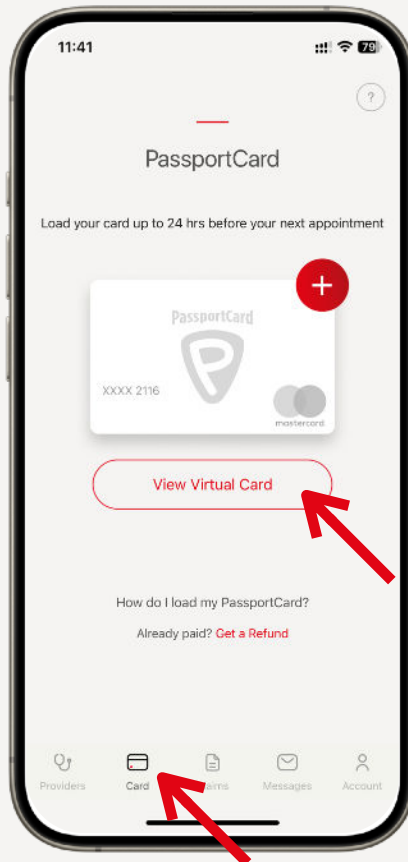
11:41

79

?

PassportCard

Load your card up to 24 hrs before your next appointment

PassportCard

XXXX 2116

mastercard

View Virtual Card

How do I load my PassportCard?

Already paid? Get a Refund

Providers

Card

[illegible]ims

Messages

Account